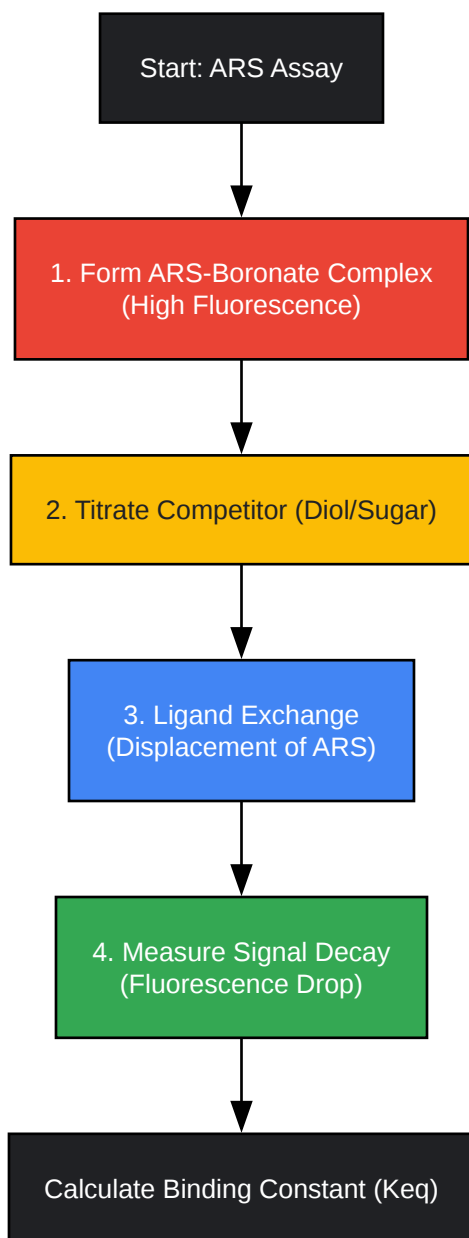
Start: ARS Assay

1. Form ARS-Boronate Complex (High Fluorescence)

2. Titrate Competitor (Diol/Sugar)

3. Ligand Exchange (Displacement of ARS)

4. Measure Signal Decay (Fluorescence Drop)

Calculate Binding Constant (Keq)